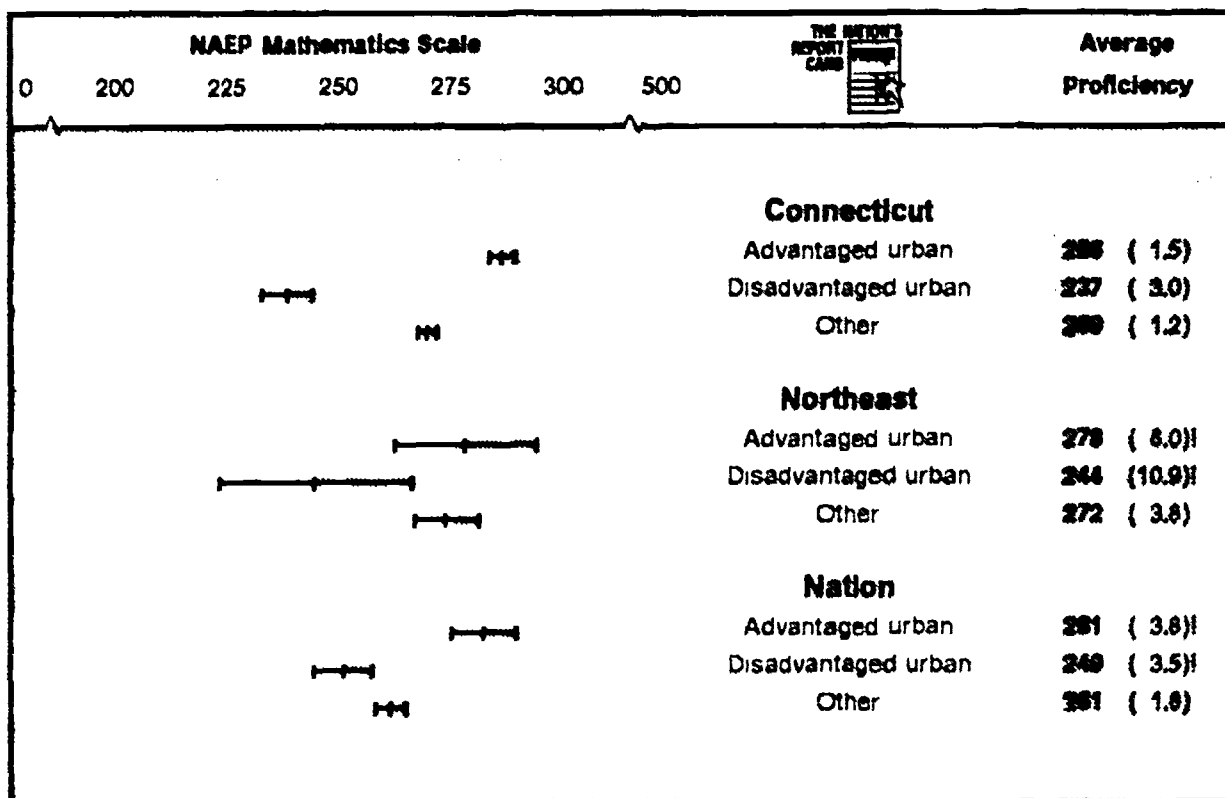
NAEP Mathematics Scale

0 200 225 250 275 300 500

THE NATION'S REPORT CARD

Average Proficiency

| | Average Proficiency |
|---|---|
| **Connecticut** | |
| Advantaged urban | 286 ( 1.5) |
| Disadvantaged urban | 237 ( 3.0) |
| Other | 269 ( 1.2) |
| **Northeast** | |
| Advantaged urban | 278 ( 8.0)! |
| Disadvantaged urban | 244 (10.9)! |
| Other | 272 ( 3.8) |
| **Nation** | |
| Advantaged urban | 281 ( 3.8)! |
| Disadvantaged urban | 249 ( 3.5)! |
| Other | 261 ( 1.8) |